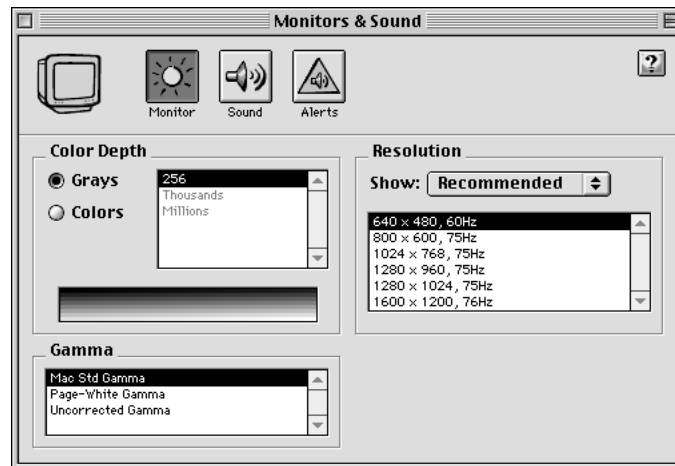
Monitors & Sound

Monitor Sound Alerts

?

Color Depth

Grays

Colors

256
Thousands
Millions

Resolution

Show: Recommended

640 x 480, 60Hz
800 x 600, 75Hz
1024 x 768, 75Hz
1280 x 960, 75Hz
1280 x 1024, 75Hz
1600 x 1200, 76Hz

Gamma

Mac Std Gamma
Page-White Gamma
Uncorrected Gamma